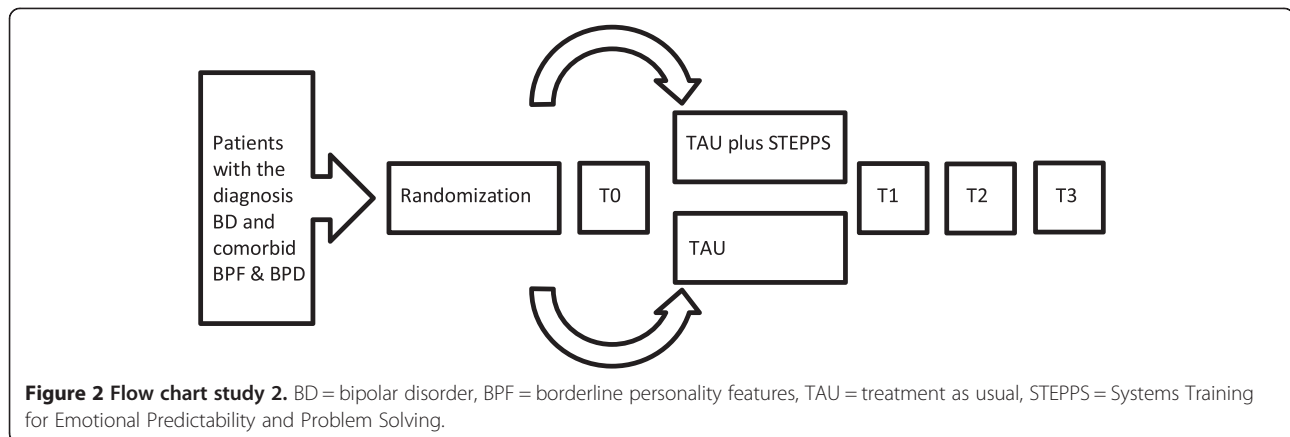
Patients with the diagnosis BD and comorbid BPF & BPD

Randomization

T0

TAU plus STEPPS

TAU

T1

T2

T3

**Figure 2 Flow chart study 2.** BD = bipolar disorder, BPF = borderline personality features, TAU = treatment as usual, STEPPS = Systems Training for Emotional Predictability and Problem Solving.